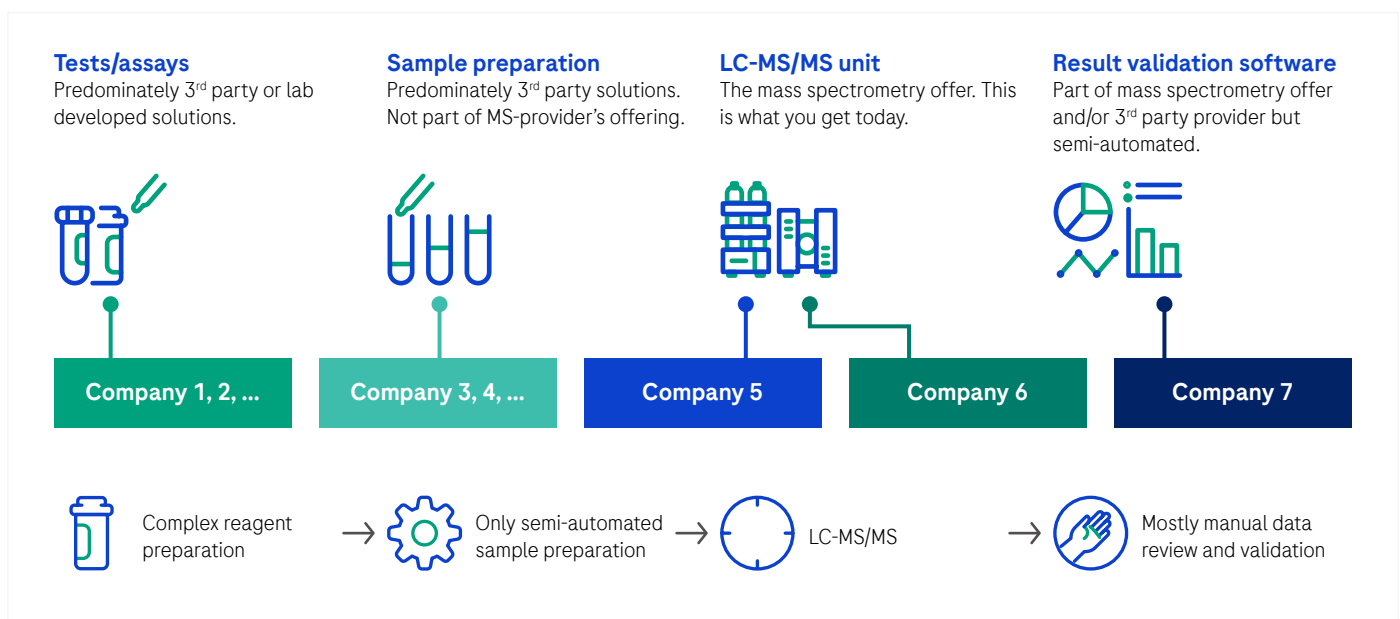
**Tests/assays**
Predominately 3$^{rd}$ party or lab developed solutions.

**Sample preparation**
Predominately 3$^{rd}$ party solutions. Not part of MS-provider's offering.

**LC-MS/MS unit**
The mass spectrometry offer. This is what you get today.

**Result validation software**
Part of mass spectrometry offer and/or 3$^{rd}$ party provider but semi-automated.

Company 1, 2, ...

Company 3, 4, ...

Company 5

Company 6

Company 7

Complex reagent preparation → Only semi-automated sample preparation → LC-MS/MS → Mostly manual data review and validation